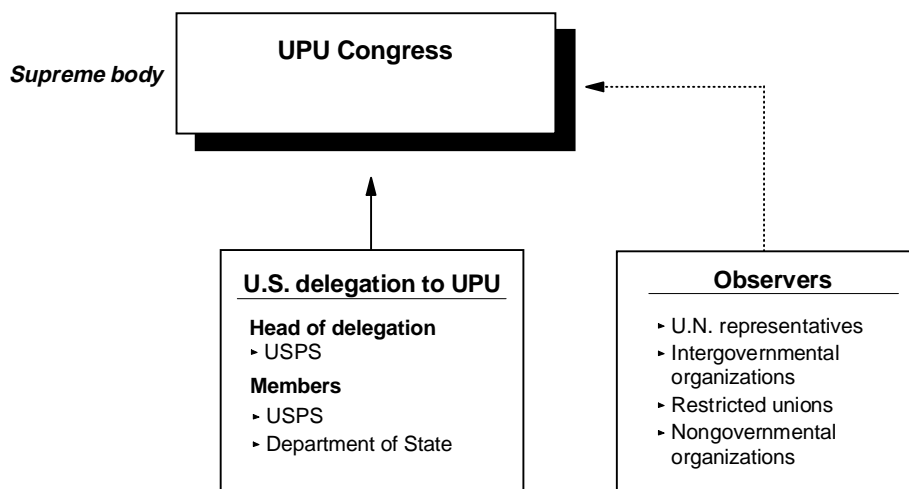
Supreme body

UPU Congress

U.S. delegation to UPU

Head of delegation
‣ USPS

Members
‣ USPS
‣ Department of State

Observers

‣ U.N. representatives
‣ Intergovernmental organizations
‣ Restricted unions
‣ Nongovernmental organizations